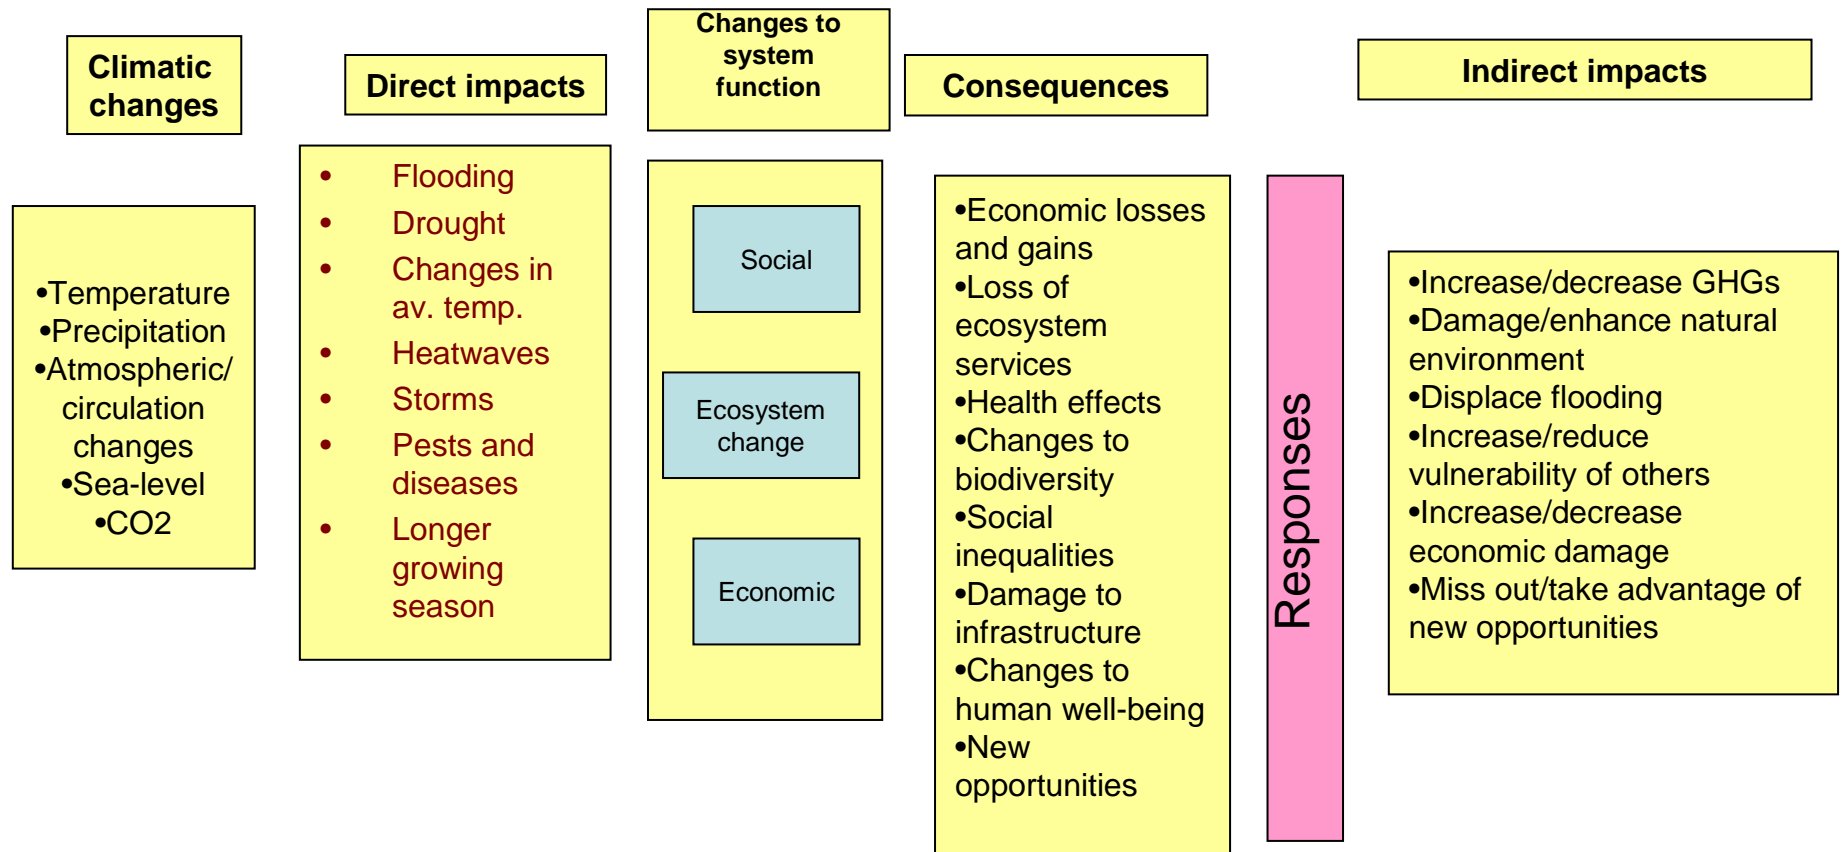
Climatic changes

•Temperature
•Precipitation
•Atmospheric/ circulation changes
•Sea-level
•CO2

Direct impacts

• Flooding
• Drought
• Changes in av. temp.
• Heatwaves
• Storms
• Pests and diseases
• Longer growing season

Changes to system function

Social

Ecosystem change

Economic

Consequences

•Economic losses and gains
•Loss of ecosystem services
•Health effects
•Changes to biodiversity
•Social inequalities
•Damage to infrastructure
•Changes to human well-being
•New opportunities

Responses

Indirect impacts

•Increase/decrease GHGs
•Damage/enhance natural environment
•Displace flooding
•Increase/reduce vulnerability of others
•Increase/decrease economic damage
•Miss out/take advantage of new opportunities